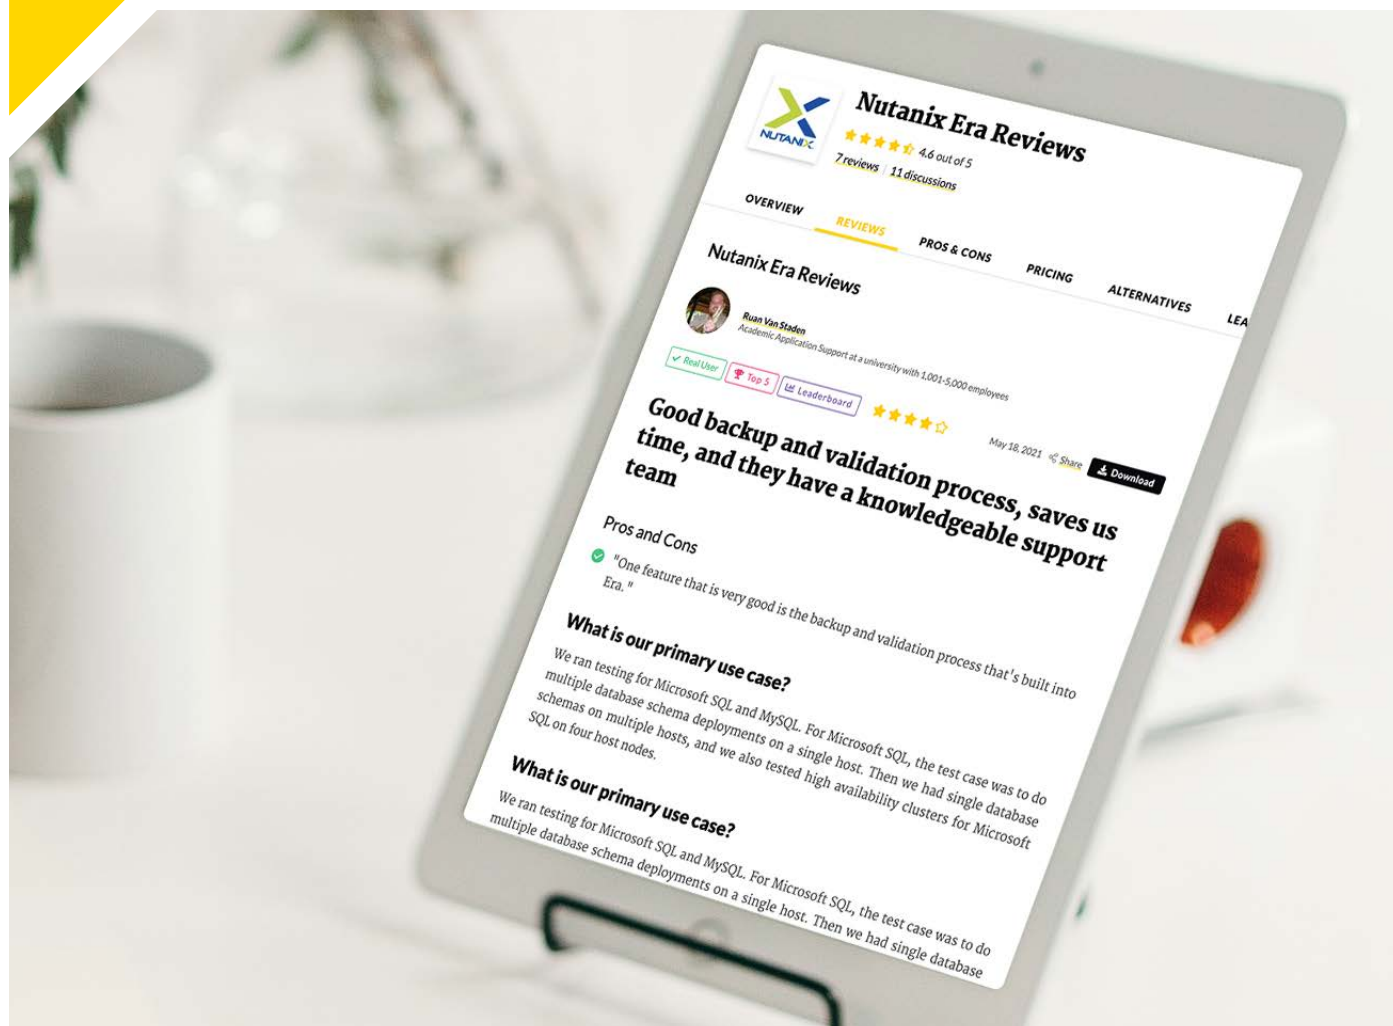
NUTANIX

Nutanix Era Reviews

4.6 out of 5

7 reviews | 11 discussions

OVERVIEW REVIEWS PROS & CONS PRICING ALTERNATIVES LEA

Nutanix Era Reviews

Ruan Van Staden
Academic Application Support at a university with 1,001-5,000 employees

Real User Top 5 Leaderboard

Good backup and validation process, saves us time, and they have a knowledgeable support team

May 18, 2021 Share Download

Pros and Cons

"One feature that is very good is the backup and validation process that's built into Era."

What is our primary use case?

We ran testing for Microsoft SQL and MySQL. For Microsoft SQL, the test case was to do multiple database schema deployments on a single host. Then we had single database schemas on multiple hosts, and we also tested high availability clusters for Microsoft SQL on four host nodes.

What is our primary use case?

We ran testing for Microsoft SQL and MySQL. For Microsoft SQL, the test case was to do multiple database schema deployments on a single host. Then we had single database